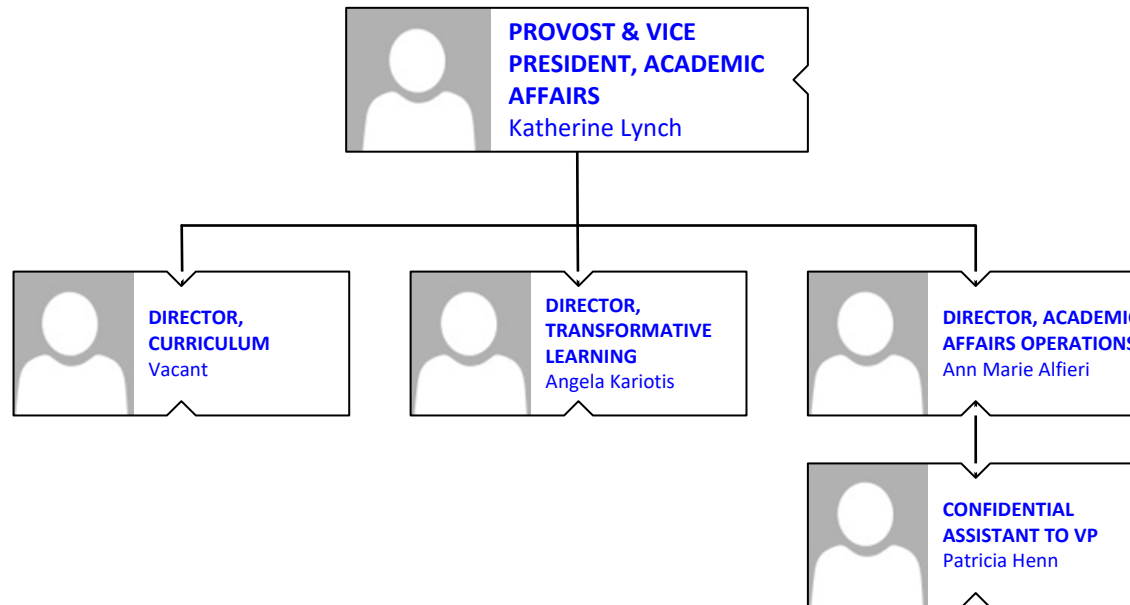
PROVOST & VICE PRESIDENT, ACADEMIC AFFAIRS
Katherine Lynch

DIRECTOR, CURRICULUM
Vacant

DIRECTOR, TRANSFORMATIVE LEARNING
Angela Kariotis

DIRECTOR, ACADEMI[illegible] AFFAIRS OPERATION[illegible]
Ann Marie Alfieri

CONFIDENTIAL ASSISTANT TO VP
Patricia Henn